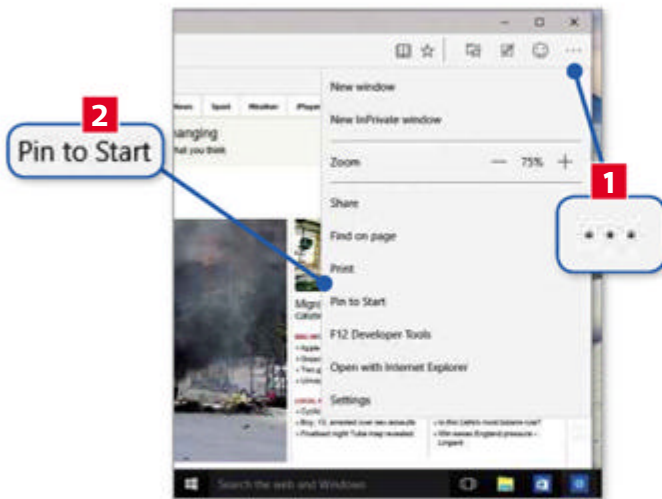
2
Pin to Start

News Sport Weather iPlayer
hanging
hat you think

New window
New InPrivate window
Zoom — 75% +
Share
Find on page
Print
Pin to Start
F12 Developer Tools
Open with Internet Explorer
Settings

1
• • •

Search the web and Windows